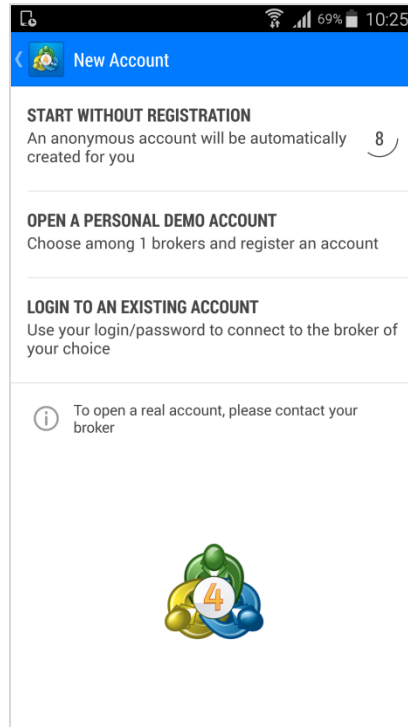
69% 10:25

New Account

START WITHOUT REGISTRATION
An anonymous account will be automatically created for you

8

OPEN A PERSONAL DEMO ACCOUNT
Choose among 1 brokers and register an account

LOGIN TO AN EXISTING ACCOUNT
Use your login/password to connect to the broker of your choice

To open a real account, please contact your broker

4